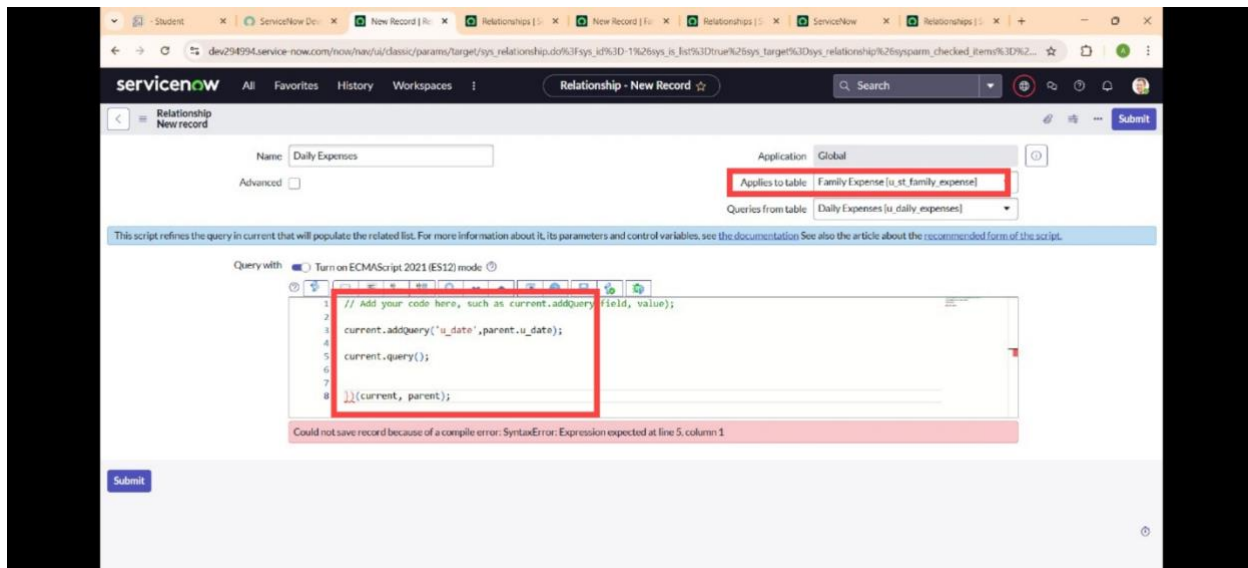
- Student | ServiceNow Dev | New Record | Re | Relationships | S | New Record | Fa | Relationships | S | ServiceNow | Relationships | S | +

dev294994.service-now.com/now/nav/ui/classic/params/target/sys_relationship.do%3Fsys_id%3D-1%26sys_is_list%3Dtrue%26sys_target%3Dsys_relationship%26sysparm_checked_items%3D%2...

servicenow All Favorites History Workspaces ⋮ Relationship - New Record ☆ Search

Relationship
New record

Submit

Name Daily Expenses

Advanced

Application Global

Applies to table Family Expense [u_st_family_expense]

Queries from table Daily Expenses [u_daily_expenses]

This script refines the query in current that will populate the related list. For more information about it, its parameters and control variables, see the documentation See also the article about the recommended form of the script.

Query with Turn on ECMAScript 2021 (ES12) mode

1 // Add your code here, such as current.addQuery(field, value);
2
3 current.addQuery('u_date',parent.u_date);
4
5 current.query();
6
7
8 })(current, parent);

Could not save record because of a compile error: SyntaxError: Expression expected at line 5, column 1

Submit